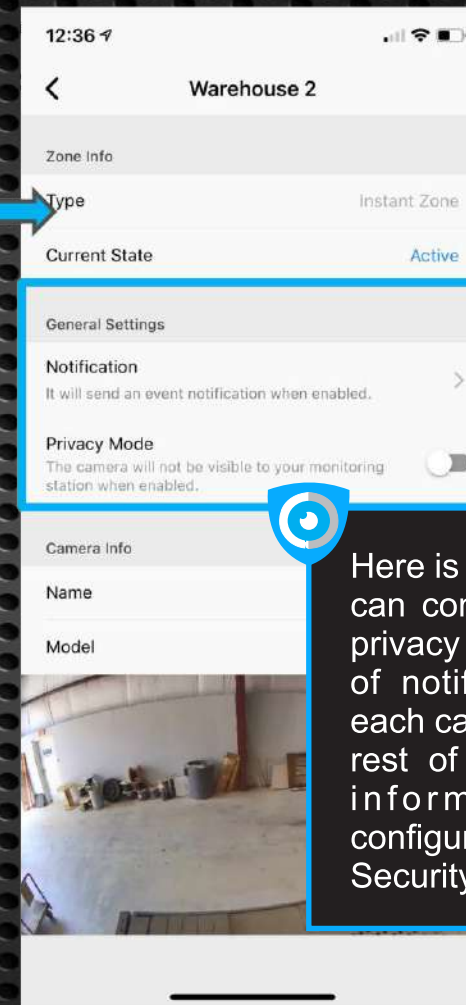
12:36

Warehouse 2

Zone Info

Type Instant Zone

Current State Active

General Settings

Notification
It will send an event notification when enabled.

Privacy Mode
The camera will not be visible to your monitoring station when enabled.

Camera Info

Name

Model

Here is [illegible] can con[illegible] privacy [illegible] of notif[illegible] each ca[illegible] rest of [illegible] inform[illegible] configur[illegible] Security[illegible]